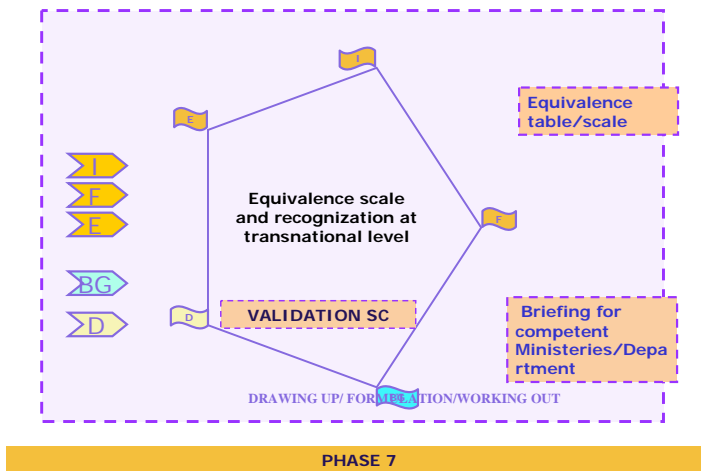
I

E

Equivalence table/scale

I

F

E

Equivalence scale and recognization at transnational level

F

BG

D

D

VALIDATION SC

Briefing for competent Ministeries/Department

BG

DRAWING UP/ FORMULATION/WORKING OUT

PHASE 7